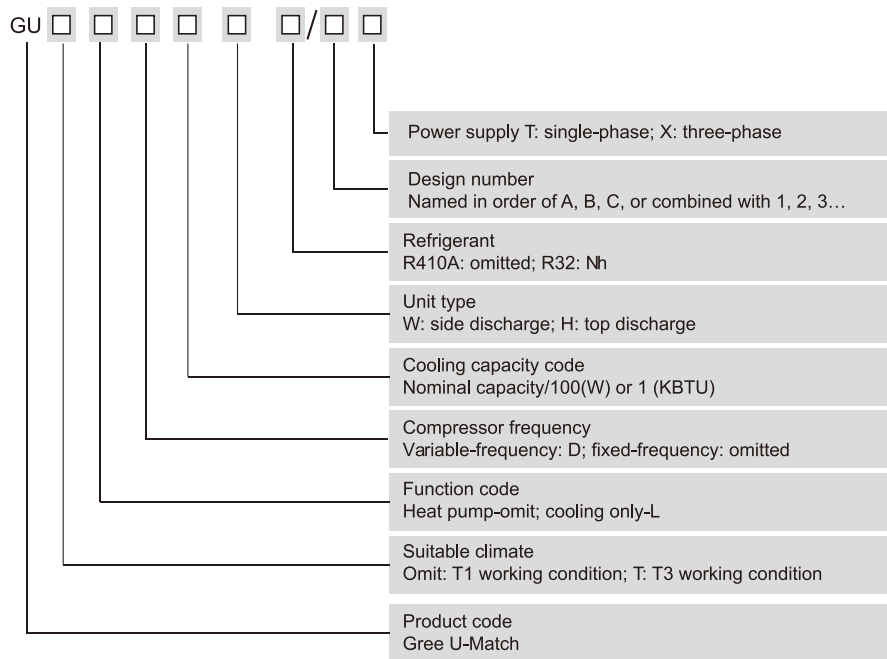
GU □ □ □ □ □ □/□ □

Power supply T: single-phase; X: three-phase

Design number
Named in order of A, B, C, or combined with 1, 2, 3…

Refrigerant
R410A: omitted; R32: Nh

Unit type
W: side discharge; H: top discharge

Cooling capacity code
Nominal capacity/100(W) or 1 (KBTU)

Compressor frequency
Variable-frequency: D; fixed-frequency: omitted

Function code
Heat pump-omit; cooling only-L

Suitable climate
Omit: T1 working condition; T: T3 working condition

Product code
Gree U-Match